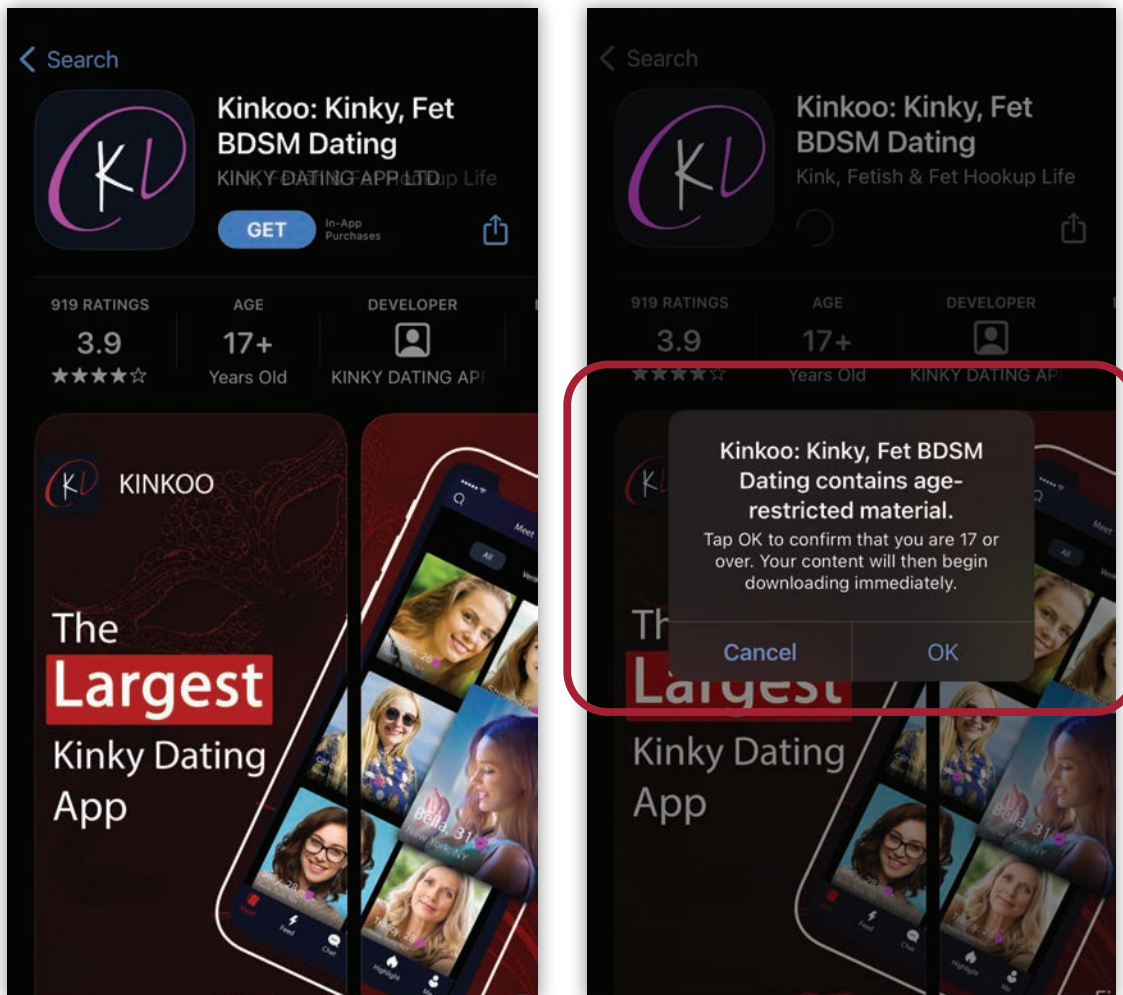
< Search

KL

Kinkoo: Kinky, Fet BDSM Dating

KINKY DATING APP LTD

GET

In-App Purchases

919 RATINGS
3.9
★★★★☆

AGE
17+
Years Old

DEVELOPER
KINKY DATING AP

KL KINKOO

The Largest Kinky Dating App

Bella, 31
New York, NY

< Search

KL

Kinkoo: Kinky, Fet BDSM Dating

Kink, Fetish & Fet Hookup Life

919 RATINGS
3.9
★★★★☆

AGE
17+
Years Old

DEVELOPER
KINKY DATING AP

Kinkoo: Kinky, Fet BDSM Dating contains age-restricted material.

Tap OK to confirm that you are 17 or over. Your content will then begin downloading immediately.

Cancel

OK

The Largest Kinky Dating App

Bella, 31